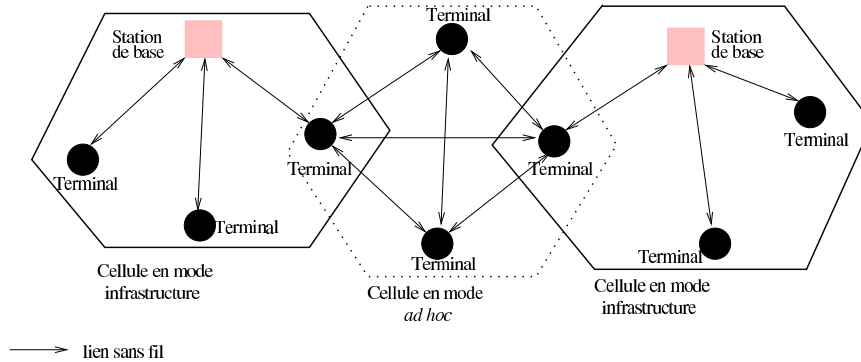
Station de base

Terminal

Terminal

Terminal

Terminal

Terminal

Terminal

Terminal

Station de base

Terminal

Terminal

Terminal

Cellule en mode infrastructure

Cellule en mode *ad hoc*

Cellule en mode infrastructure

lien sans fil